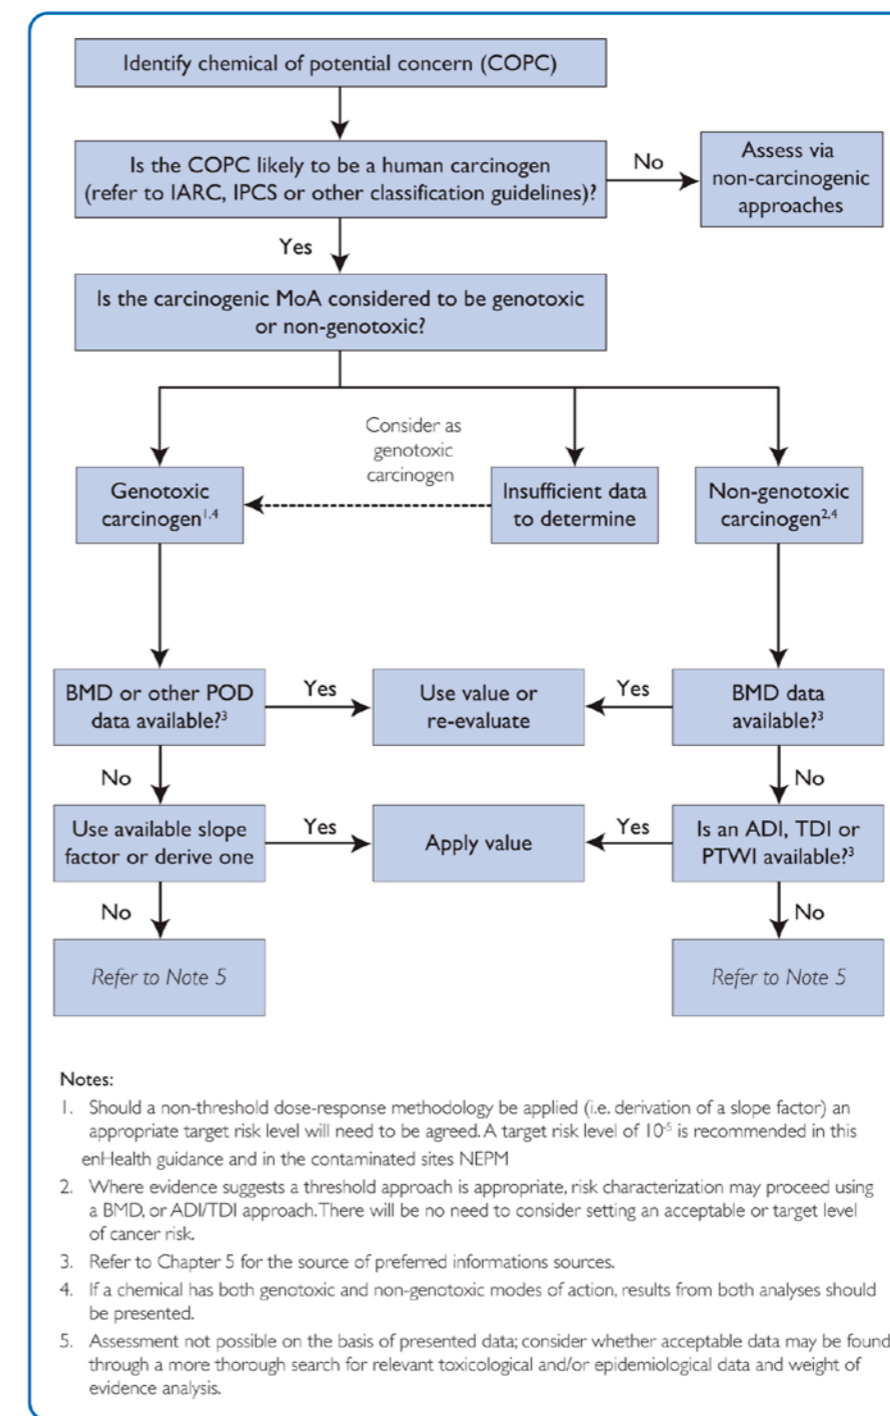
Identify chemical of potential concern (COPC)

Is the COPC likely to be a human carcinogen (refer to IARC, IPCS or other classification guidelines)?

No

Assess via non-carcinogenic approaches

Yes

Is the carcinogenic MoA considered to be genotoxic or non-genotoxic?

Consider as genotoxic carcinogen

Genotoxic carcinogen$^{1,4}$

Insufficient data to determine

Non-genotoxic carcinogen$^{2,4}$

BMD or other POD data available?$^{3}$

Yes

Use value or re-evaluate

Yes

BMD data available?$^{3}$

No

No

Use available slope factor or derive one

Yes

Apply value

Yes

Is an ADI, TDI or PTWI available?$^{3}$

No

No

Refer to Note 5

Refer to Note 5

Notes:

1. Should a non-threshold dose-response methodology be applied (i.e. derivation of a slope factor) an appropriate target risk level will need to be agreed. A target risk level of $10^{-5}$ is recommended in this enHealth guidance and in the contaminated sites NEPM

2. Where evidence suggests a threshold approach is appropriate, risk characterization may proceed using a BMD, or ADI/TDI approach. There will be no need to consider setting an acceptable or target level of cancer risk.

3. Refer to Chapter 5 for the source of preferred informations sources.

4. If a chemical has both genotoxic and non-genotoxic modes of action, results from both analyses should be presented.

5. Assessment not possible on the basis of presented data; consider whether acceptable data may be found through a more thorough search for relevant toxicological and/or epidemiological data and weight of evidence analysis.